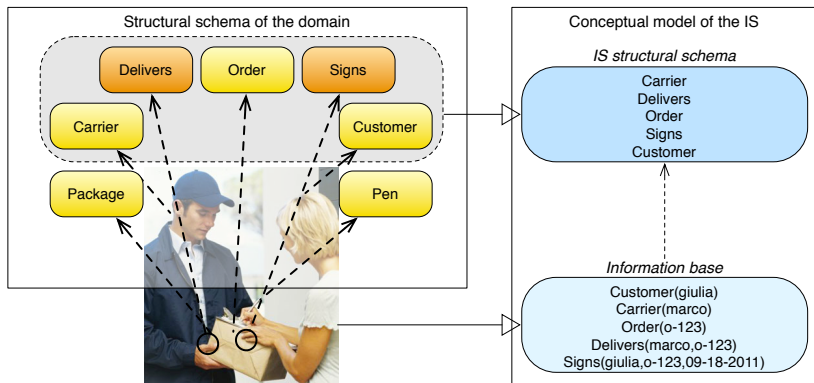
Structural schema of the domain

Delivers

Order

Signs

Carrier

Customer

Package

Pen

Conceptual model of the IS

IS structural schema

Carrier
Delivers
Order
Signs
Customer

Information base

Customer(giulia)
Carrier(marco)
Order(o-123)
Delivers(marco,o-123)
Signs(giulia,o-123,09-18-2011)